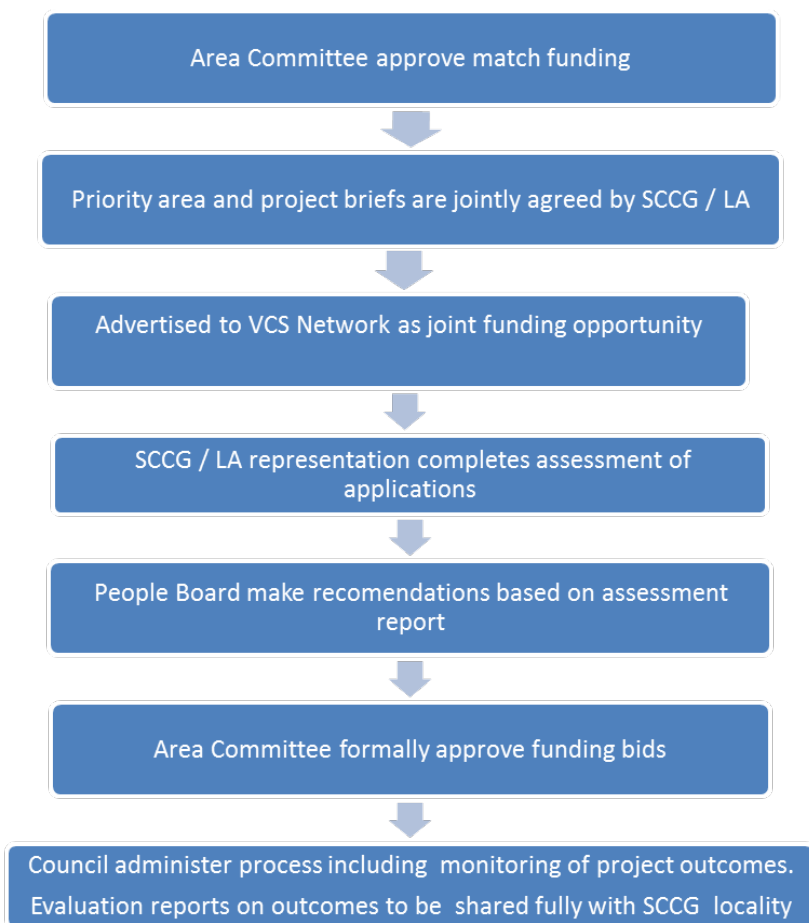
Area Committee approve match funding

Priority area and project briefs are jointly agreed by SCCG / LA

Advertised to VCS Network as joint funding opportunity

SCCG / LA representation completes assessment of applications

People Board make recomendations based on assessment report

Area Committee formally approve funding bids

Council administer process including monitoring of project outcomes.

Evaluation reports on outcomes to be shared fully with SCCG locality